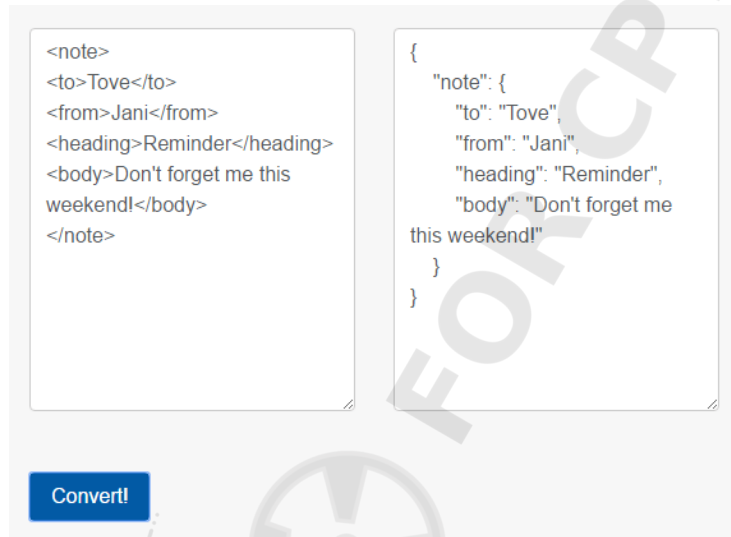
<note>
<to>Tove</to>
<from>Jani</from>
<heading>Reminder</heading>
<body>Don't forget me this weekend!</body>
</note>

{
"note": {
"to": "Tove",
"from": "Jani",
"heading": "Reminder",
"body": "Don't forget me this weekend!"
}
}

Convert!

FORCP